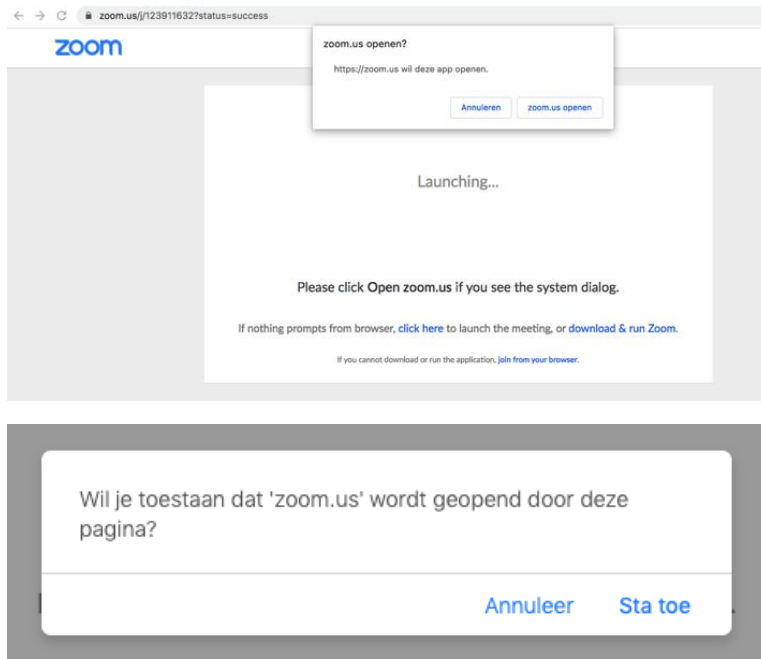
zoom.us/j/123911632?status=success

zoom

zoom.us openen?

https://zoom.us wil deze app openen.

Annuleren | zoom.us openen

Launching...

Please click Open zoom.us if you see the system dialog.

If nothing prompts from browser, click here to launch the meeting, or download & run Zoom.

If you cannot download or run the application, join from your browser.

Wil je toestaan dat 'zoom.us' wordt geopend door deze pagina?

Annuleer | Sta toe